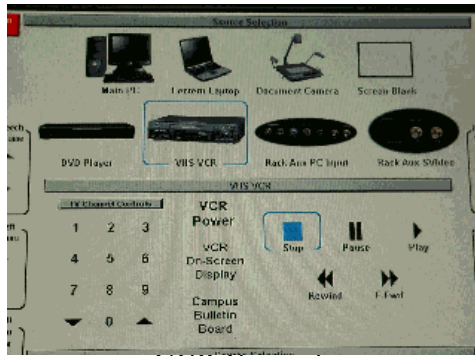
Source Selection

Main PC

Lectern Laptop

Document Camera

Screen Blank

DVD Player

VHS VCR

Rack Aux PC Input

Rack Aux S-Video

VHS VCR

TV Channel Controls

1 2 3

4 5 6

7 8 9

0

VCR Power

VCR On-Screen Display

Campus Bulletin Board

Stop

Pause

Play

Rewind

F-Fwd

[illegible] Selection